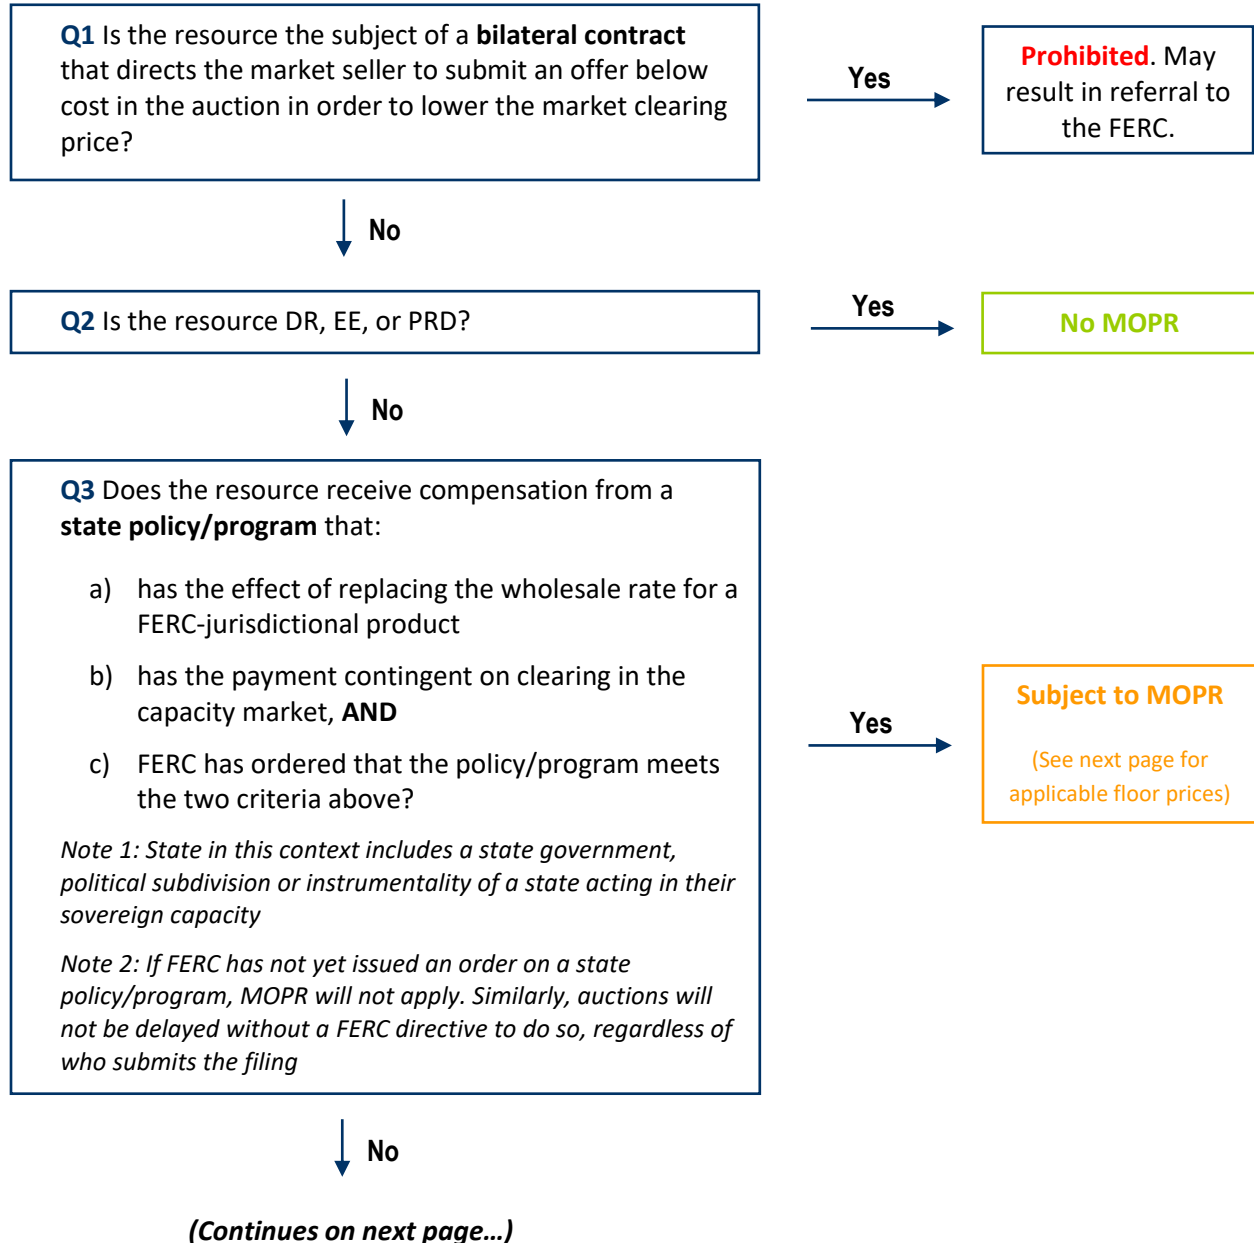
**Q1** Is the resource the subject of a **bilateral contract** that directs the market seller to submit an offer below cost in the auction in order to lower the market clearing price?

Yes

**Prohibited**. May result in referral to the FERC.

No

**Q2** Is the resource DR, EE, or PRD?

Yes

**No MOPR**

No

**Q3** Does the resource receive compensation from a **state policy/program** that:

a) has the effect of replacing the wholesale rate for a FERC-jurisdictional product

b) has the payment contingent on clearing in the capacity market, **AND**

c) FERC has ordered that the policy/program meets the two criteria above?

*Note 1: State in this context includes a state government, political subdivision or instrumentality of a state acting in their sovereign capacity*

*Note 2: If FERC has not yet issued an order on a state policy/program, MOPR will not apply. Similarly, auctions will not be delayed without a FERC directive to do so, regardless of who submits the filing*

Yes

**Subject to MOPR**

(See next page for applicable floor prices)

No

***(Continues on next page…)***